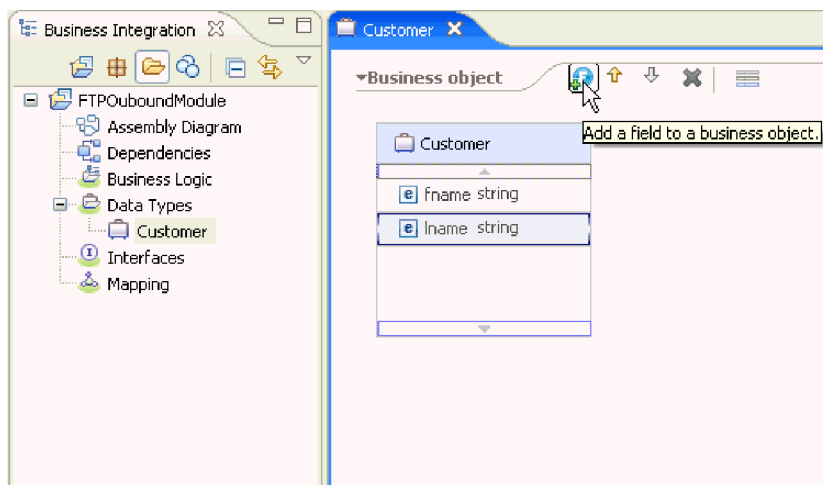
Business Integration

FTPOuboundModule
Assembly Diagram
Dependencies
Business Logic
Data Types
Customer
Interfaces
Mapping

Customer

Business object

Add a field to a business object.

Customer

fname string
lname string